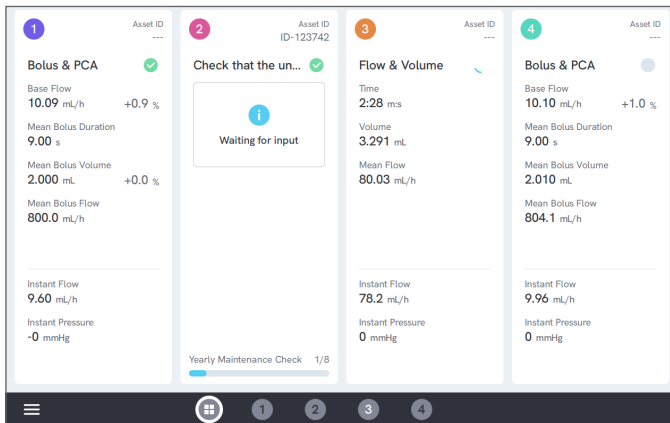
1
Asset ID
---

Bolus & PCA

Base Flow
10.09 mL/h +0.9 %

Mean Bolus Duration
9.00 s

Mean Bolus Volume
2.000 mL +0.0 %

Mean Bolus Flow
800.0 mL/h

Instant Flow
9.60 mL/h

Instant Pressure
-0 mmHg

2
Asset ID
ID-123742

Check that the un...

i
Waiting for input

Yearly Maintenance Check 1/8

3
Asset ID
---

Flow & Volume

Time
2:28 m:s

Volume
3.291 mL

Mean Flow
80.03 mL/h

Instant Flow
78.2 mL/h

Instant Pressure
0 mmHg

4
Asset ID
---

Bolus & PCA

Base Flow
10.10 mL/h +1.0 %

Mean Bolus Duration
9.00 s

Mean Bolus Volume
2.010 mL

Mean Bolus Flow
804.1 mL/h

Instant Flow
9.96 mL/h

Instant Pressure
0 mmHg

1 2 3 4